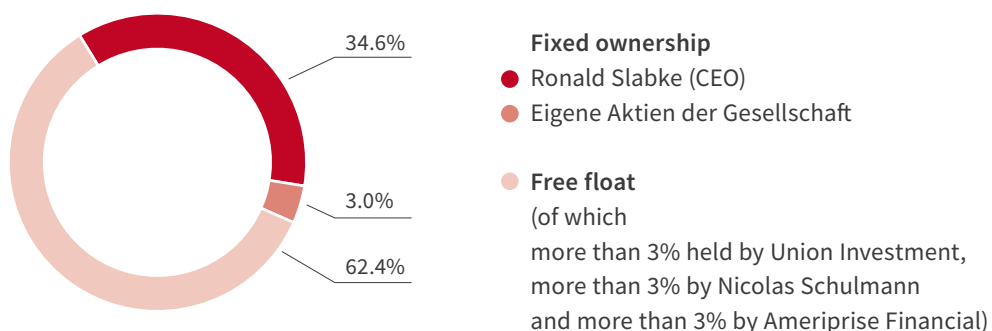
34.6%

3.0%

62.4%

Fixed ownership

Ronald Slabke (CEO)

Eigene Aktien der Gesellschaft

Free float

(of which
more than 3% held by Union Investment,
more than 3% by Nicolas Schulmann
and more than 3% by Ameriprise Financial)